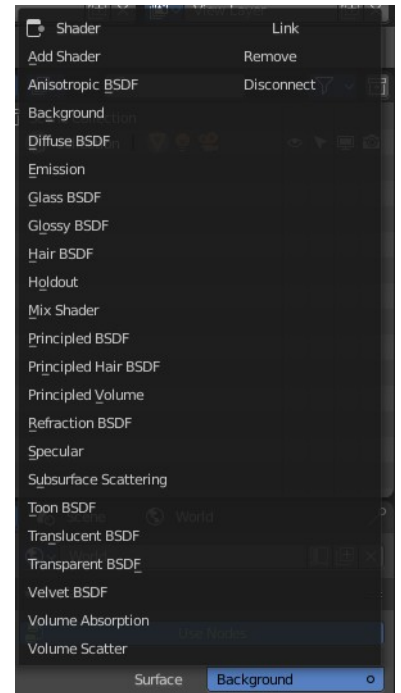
Shader
Link
Add Shader
Remove
Anisotropic BSDF
Disconnect
Background
Diffuse BSDF
Emission
Glass BSDF
Glossy BSDF
Hair BSDF
Holdout
Mix Shader
Principled BSDF
Principled Hair BSDF
Principled Volume
Refraction BSDF
Specular
Subsurface Scattering
Toon BSDF
Translucent BSDF
Transparent BSDF
Velvet BSDF
Volume Absorption
Volume Scatter
Surface
Background